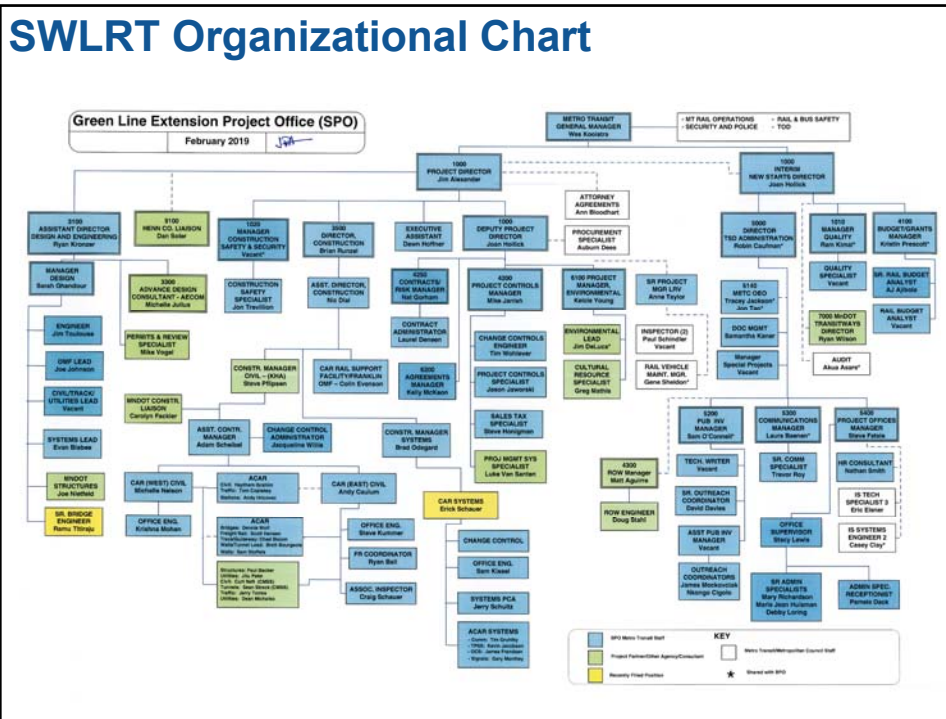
SWLRT Organizational Chart

Green Line Extension Project Office (SPO)
February 2019

METRO TRANSIT GENERAL MANAGER
Wes Kooistra

- MT RAIL OPERATIONS
- SECURITY AND POLICE
- RAIL & BUS SAFETY
- TOD

1000 PROJECT DIRECTOR
Jim Alexander

1000 INTERIM NEW STARTS DIRECTOR
Joan Hollick

ATTORNEY AGREEMENTS
Ann Bloodhart

PROCUREMENT SPECIALIST
Auburn Dees

3100 ASSISTANT DIRECTOR DESIGN AND ENGINEERING
Ryan Kronzer

9100 HENN CO. LIAISON
Dan Soler

1020 MANAGER CONSTRUCTION SAFETY & SECURITY
Vacant*

2000 DIRECTOR, CONSTRUCTION
Brian Runzel

EXECUTIVE ASSISTANT
Dawn Hoffner

1000 DEPUTY PROJECT DIRECTOR
Joan Hollick

5000 DIRECTOR TSD ADMINISTRATION
Robin Caufman*

1010 MANAGER QUALITY
Ram Kimar*

4100 BUDGET/GRANTS MANAGER
Kristin Prescott*

MANAGER DESIGN
Sarah Ghandour

3300 ADVANCE DESIGN CONSULTANT - AECOM
Michelle Julius

CONSTRUCTION SAFETY SPECIALIST
Jon Trevillion

ASST. DIRECTOR, CONSTRUCTION
Nic Dial

4250 CONTRACTS/RISK MANAGER
Nat Gorham

4200 PROJECT CONTROLS MANAGER
Mike Jarnish

6100 PROJECT MANAGER, ENVIRONMENTAL
Kelcie Young

SR PROJECT MGR LRV
Anne Taylor

5140 METC OBO
Tracey Jackson*
Jon Tao*

QUALITY SPECIALIST
Vacant

SR. RAIL BUDGET ANALYST
AJ Ajibola

RAIL BUDGET ANALYST
Vacant

ENGINEER
Jim Toulouse

OMF LEAD
Joe Johnson

CIVIL/TRACK/UTILITIES LEAD
Vacant

SYSTEMS LEAD
Evan Blabee

MNDOT STRUCTURES
Joe Nietfeld

SR. BRIDGE ENGINEER
Ramu Tiliraju

PERMITS & REVIEW SPECIALIST
Mike Vogel

CONTRACT ADMINISTRATOR
Laurel Densen

CHANGE CONTROLS ENGINEER
Tim Wohlever

PROJECT CONTROLS SPECIALIST
Jason Jaworski

SALES TAX SPECIALIST
Steve Honigman

PROJ MGMT SYS SPECIALIST
Luke Van Santen

ENVIRONMENTAL LEAD
Jim DeLuca*

CULTURAL RESOURCE SPECIALIST
Greg Mathis

INSPECTOR (2)
Paul Schindler
Vacant

RAIL VEHICLE MAINT. MGR.
Gene Sheldon*

DOC MGMT
Samantha Kaner

Manager Special Projects
Vacant

7000 MnDOT TRANSITWAYS DIRECTOR
Ryan Wilson

AUDIT
Akua Asare*

CONSTR. MANAGER CIVIL – (KHA)
Steve Pflipsen

CAR RAIL SUPPORT FACILITY/FRANKLIN OMF – Colin Evenson

6200 AGREEMENTS MANAGER
Kelly McKeon

MNDOT CONSTR. LIAISON
Carolyn Feckler

ASST. CONTR. MANAGER
Adam Scheibel

CHANGE CONTROL ADMINISTRATOR
Jacqueline Willis

CONSTR. MANAGER SYSTEMS
Brad Odegard

5200 PUB INV MANAGER
Sam O'Connell*

5300 COMMUNICATIONS MANAGER
Laura Baenen*

5400 PROJECT OFFICES MANAGER
Steve Fatura

CAR (WEST) CIVIL
Michelle Nelson

ACAR
Civil: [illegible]
Traffic: Tom Copeland
Stations: Andy Vitezmur

CAR (EAST) CIVIL
Andy Caulum

4300 ROW Manager
Matt Aguirre

TECH. WRITER
Vacant

SR. COMM SPECIALIST
Trevor Roy

HR CONSULTANT
Nathan Smith

IS TECH SPECIALIST 3
Eric Elener

IS SYSTEMS ENGINEER 2
Casey Clay*

OFFICE ENG.
Krishna Mohan

ACAR
Bridges: Dennis Wolf
Freight Rail: Scott Henson
Track/Systems: Chad Bosch
Walls/Tunnel Lead: Brett Bourgeois
Walls: Sam Stoltens

Structures: Paul Becker
Utilities: Jim Peter
Civil: Curt Holt (CMBS)
Tunnels: Sean Sievert (CMBS)
Traffic: Jerry Toews
Utilities: Sean Michalec

OFFICE ENG.
Steve Kummer

FR COORDINATOR
Ryan Bell

ASSOC. INSPECTOR
Craig Schauer

CAR SYSTEMS
Erick Schauer

CHANGE CONTROL

OFFICE ENG.
Sam Kiesel

SYSTEMS PCA
Jerry Schultz

ACAR SYSTEMS
- Comm: Tim Quimby
- TPSS: Kevin Jacobsen
- OCS: James Davidson
- Signals: Gary Manthey

ROW ENGINEER
Doug Stahl

SR. OUTREACH COORDINATOR
David Davies

ASST PUB INV MANAGER
Vacant

OUTREACH COORDINATORS
James Mockovciak
Nkongo Cigolo

OFFICE SUPERVISOR
Stacy Lewis

SR ADMIN SPECIALISTS
Mary Richardson
Maria Jean Huisman
Debby Loring

ADMIN SPEC. RECEPTIONIST
Pamela Dack

KEY
SPO Metro Transit Staff
Project Partner/Other Agency/Consultant
Recently Filled Position
Metro Transit/Metropolitan Council Staff
★ Shared with SPO